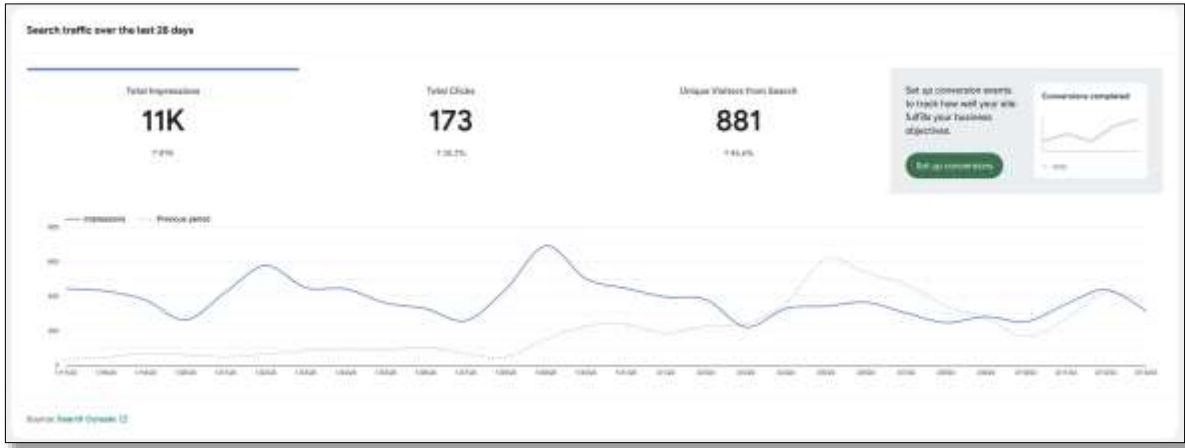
Search traffic over the last 28 days

Total Impressions
11K
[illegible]

Total Clicks
173
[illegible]

Unique Visitors from Search
881
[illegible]

Set up conversion events to track how well your site fulfills your business objectives.

Set up conversions

Conversions completed

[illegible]

Impressions
Previous period

800
600
400
200
0

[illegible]

Source: Search Console